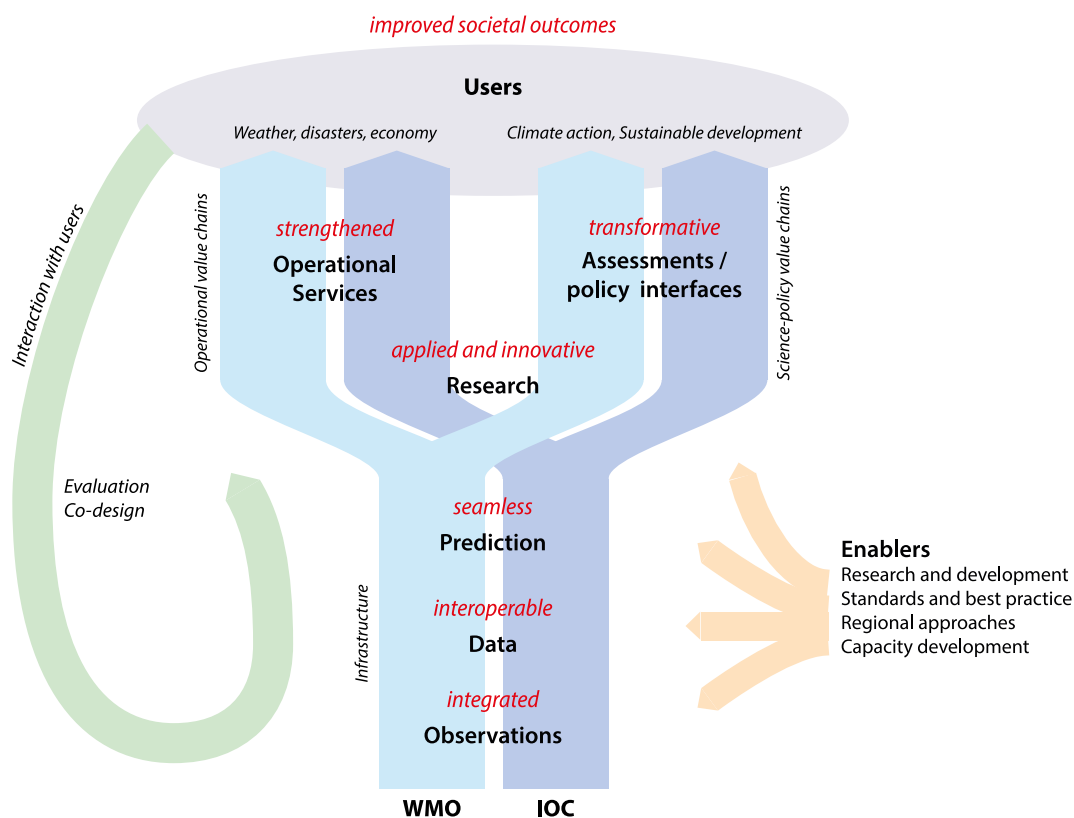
improved societal outcomes

Users

Weather, disasters, economy

Climate action, Sustainable development

Interaction with users

Operational value chains

strengthened
Operational Services

transformative
Assessments / policy interfaces

Science-policy value chains

applied and innovative
Research

Evaluation
Co-design

seamless
Prediction

Infrastructure

interoperable
Data

integrated
Observations

Enablers
Research and development
Standards and best practice
Regional approaches
Capacity development

WMO

IOC